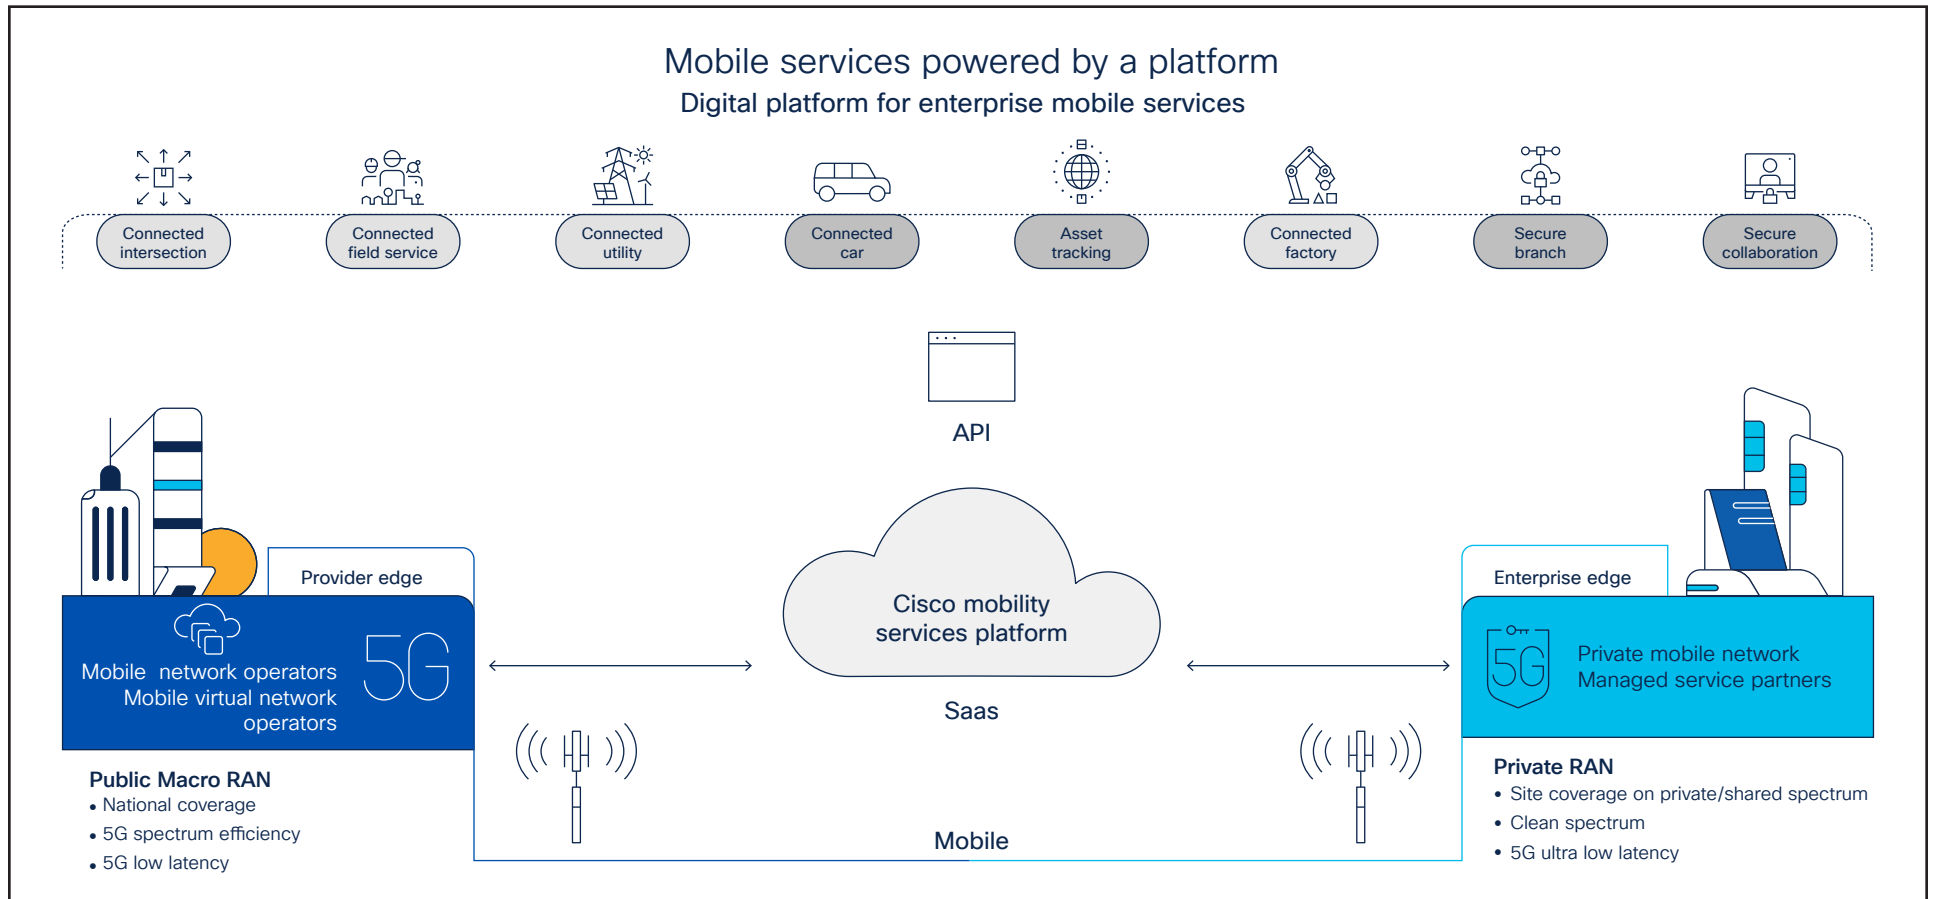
Mobile services powered by a platform

Digital platform for enterprise mobile services

Connected intersection

Connected field service

Connected utility

Connected car

Asset tracking

Connected factory

Secure branch

Secure collaboration

API

Provider edge

Mobile network operators
Mobile virtual network operators

5G

Cisco mobility services platform

Saas

Enterprise edge

5G

Private mobile network
Managed service partners

Public Macro RAN
• National coverage
• 5G spectrum efficiency
• 5G low latency

Mobile

Private RAN
• Site coverage on private/shared spectrum
• Clean spectrum
• 5G ultra low latency